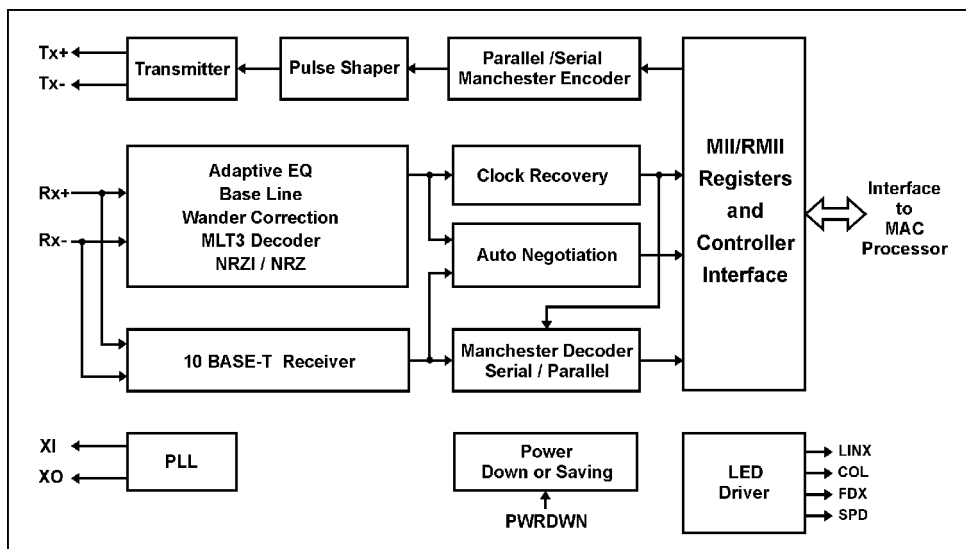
Tx+
Tx-
Transmitter
Pulse Shaper
Parallel /Serial Manchester Encoder
MII/RMII Registers and Controller Interface
Interface to MAC Processor
Rx+
Rx-
Adaptive EQ
Base Line
Wander Correction
MLT3 Decoder
NRZI / NRZ
Clock Recovery
Auto Negotiation
10 BASE-T Receiver
Manchester Decoder Serial / Parallel
XI
XO
PLL
Power Down or Saving
PWRDWN
LED Driver
LINX
COL
FDX
SPD